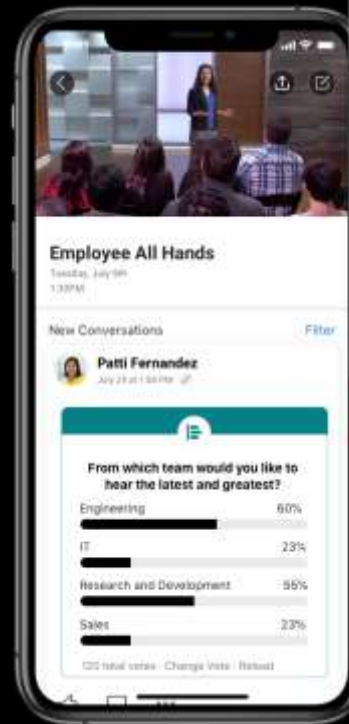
Employee All Hands
Tuesday, July 9th
1:30PM

New Conversations
Filter

Patti Fernandez
July 23 at 1:50 PM

From which team would you like to hear the latest and greatest?

Engineering 60%

IT 23%

Research and Development 55%

Sales 23%

120 total votes · Change Vote · Reload